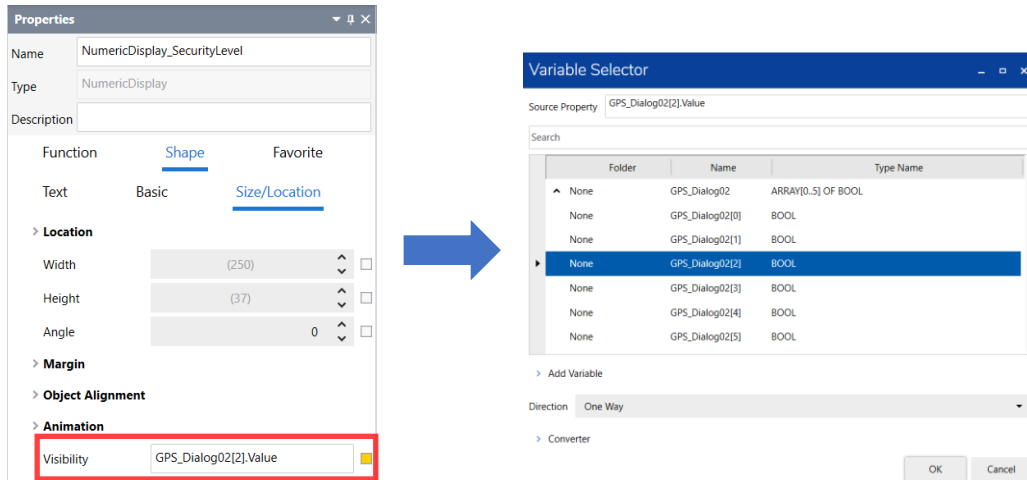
Properties

Name NumericDisplay_SecurityLevel

Type NumericDisplay

Description

Function Shape Favorite

Text Basic Size/Location

Location

Width (250)

Height (37)

Angle 0

Margin

Object Alignment

Animation

Visibility GPS_Dialog02[2].Value

Variable Selector

Source Property GPS_Dialog02[2].Value

Search

| Folder | Name | Type Name |
|---|---|---|
| None | GPS_Dialog02 | ARRAY[0..5] OF BOOL |
| None | GPS_Dialog02[0] | BOOL |
| None | GPS_Dialog02[1] | BOOL |
| None | GPS_Dialog02[2] | BOOL |
| None | GPS_Dialog02[3] | BOOL |
| None | GPS_Dialog02[4] | BOOL |
| None | GPS_Dialog02[5] | BOOL |

Add Variable

Direction One Way

Converter

OK Cancel